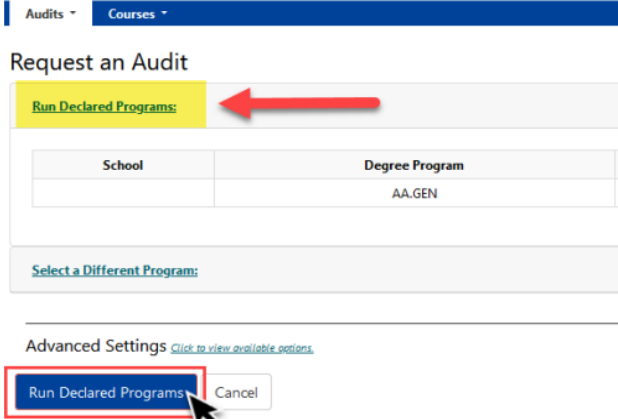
Audits ▾ Courses ▾

Request an Audit

Run Declared Programs:

| School | Degree Program |
|---|---|
| | AA.GEN |

Select a Different Program:

Advanced Settings Click to view available options.

Run Declared Programs Cancel